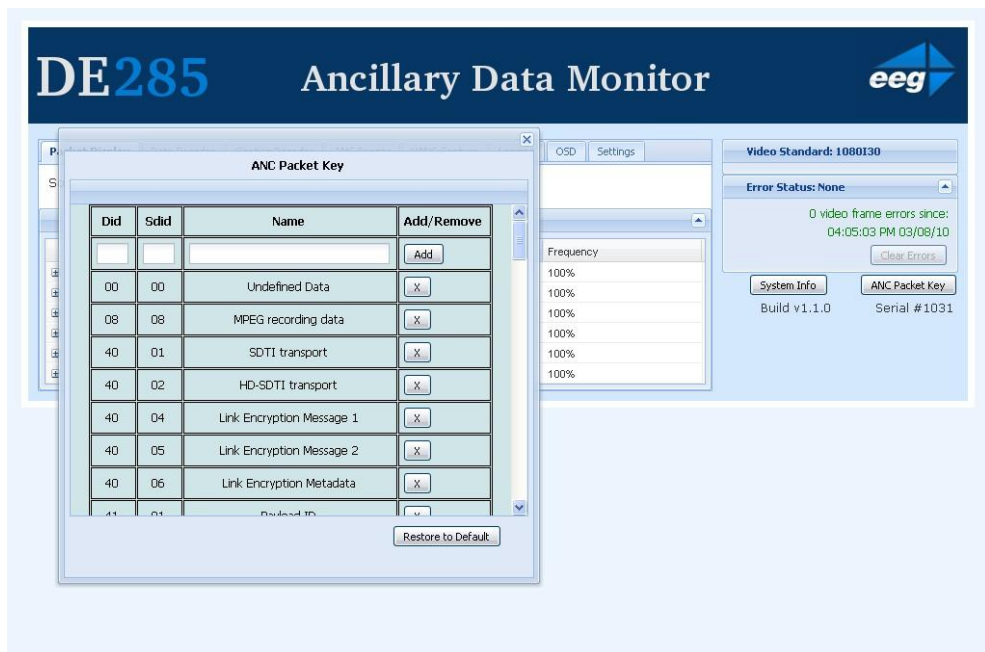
DE285 Ancillary Data Monitor

eeg

OSD Settings

ANC Packet Key

| Did | Sdid | Name | Add/Remove |
|---|---|---|---|
| | | | Add |
| 00 | 00 | Undefined Data | X |
| 08 | 08 | MPEG recording data | X |
| 40 | 01 | SDTI transport | X |
| 40 | 02 | HD-SDTI transport | X |
| 40 | 04 | Link Encryption Message 1 | X |
| 40 | 05 | Link Encryption Message 2 | X |
| 40 | 06 | Link Encryption Metadata | X |
| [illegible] | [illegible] | Payload ID | X |

Restore to Default

Frequency
100%
100%
100%
100%
100%
100%

Video Standard: 1080I30

Error Status: None

0 video frame errors since: 04:05:03 PM 03/08/10

Clear Errors

System Info

ANC Packet Key

Build v1.1.0

Serial #1031